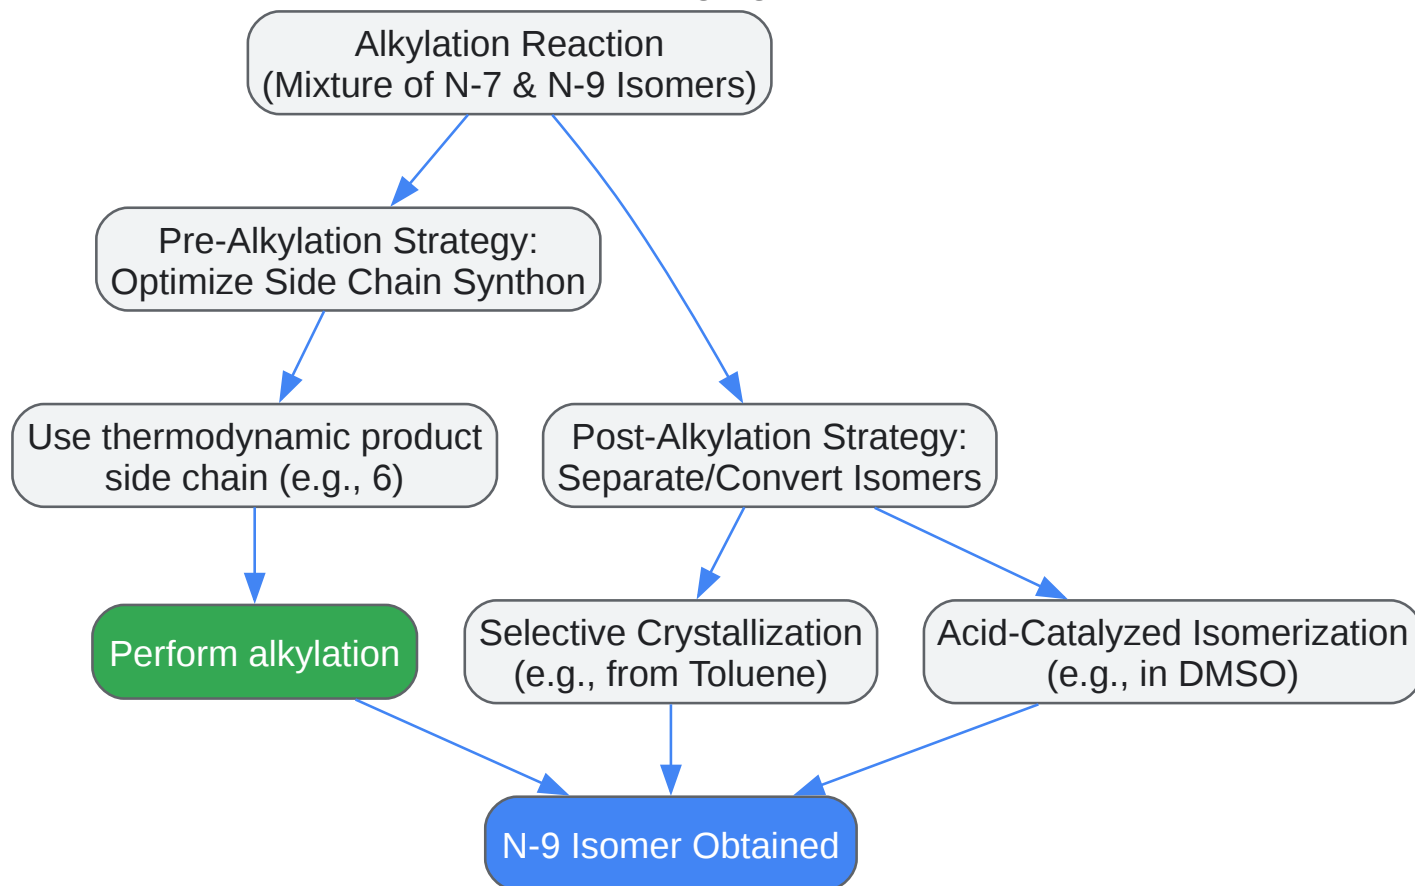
Alkylation Reaction
(Mixture of N-7 & N-9 Isomers)

Pre-Alkylation Strategy:
Optimize Side Chain Synthon

Use thermodynamic product side chain (e.g., 6)

Post-Alkylation Strategy:
Separate/Convert Isomers

Perform alkylation

Selective Crystallization
(e.g., from Toluene)

Acid-Catalyzed Isomerization
(e.g., in DMSO)

N-9 Isomer Obtained